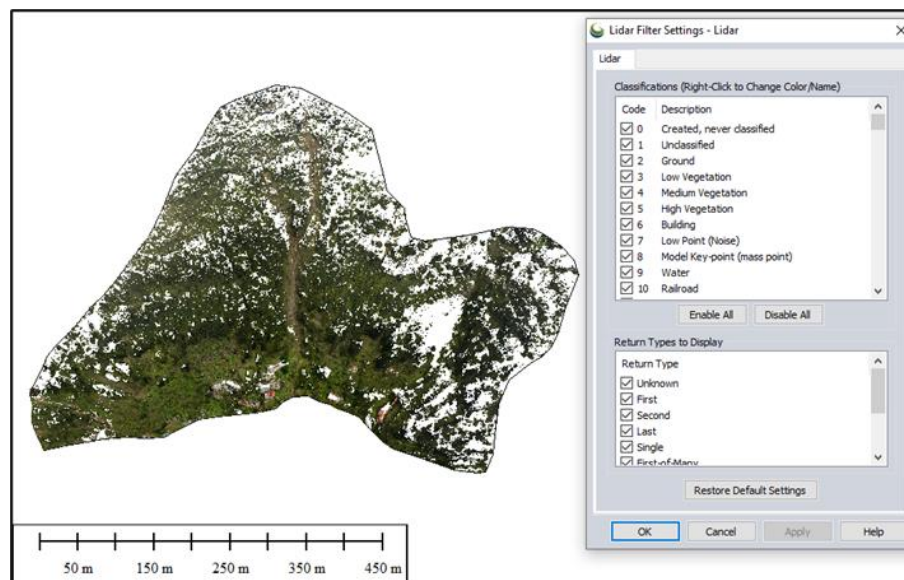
Lidar Filter Settings - Lidar

Lidar

Classifications (Right-Click to Change Color/Name)

| Code | Description |
|---|---|
| 0 | Created, never classified |
| 1 | Unclassified |
| 2 | Ground |
| 3 | Low Vegetation |
| 4 | Medium Vegetation |
| 5 | High Vegetation |
| 6 | Building |
| 7 | Low Point (Noise) |
| 8 | Model Key-point (mass point) |
| 9 | Water |
| 10 | Railroad |

Enable All    Disable All

Return Types to Display

Return Type
Unknown
First
Second
Last
Single
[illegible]

Restore Default Settings

OK    Cancel    Apply    Help

50 m    150 m    250 m    350 m    450 m